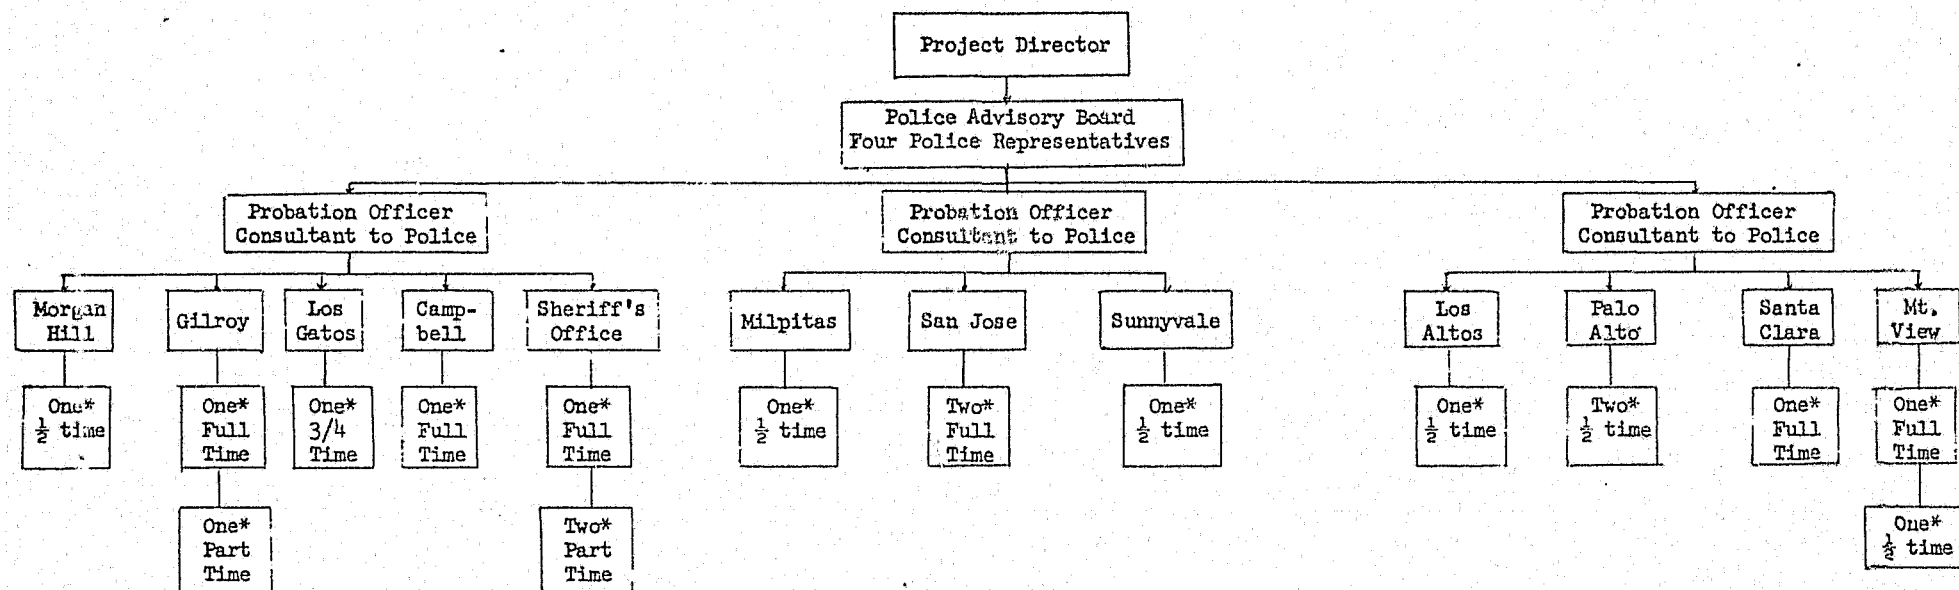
Project Director

Police Advisory Board
Four Police Representatives

Probation Officer
Consultant to Police

Probation Officer
Consultant to Police

Probation Officer
Consultant to Police

Morgan Hill

One* $\frac{1}{2}$ time

Gilroy

One* Full Time

One* Part Time

Los Gatos

One* 3/4 Time

Campbell

One* Full Time

Sheriff's Office

One* Full Time

Two* Part Time

Milpitas

One* $\frac{1}{2}$ time

San Jose

Two* Full Time

Sunnyvale

One* $\frac{1}{2}$ time

Los Altos

One* $\frac{1}{2}$ time

Palo Alto

Two* $\frac{1}{2}$ time

Santa Clara

One* Full Time

Mt. View

One* Full Time

One* $\frac{1}{2}$ time